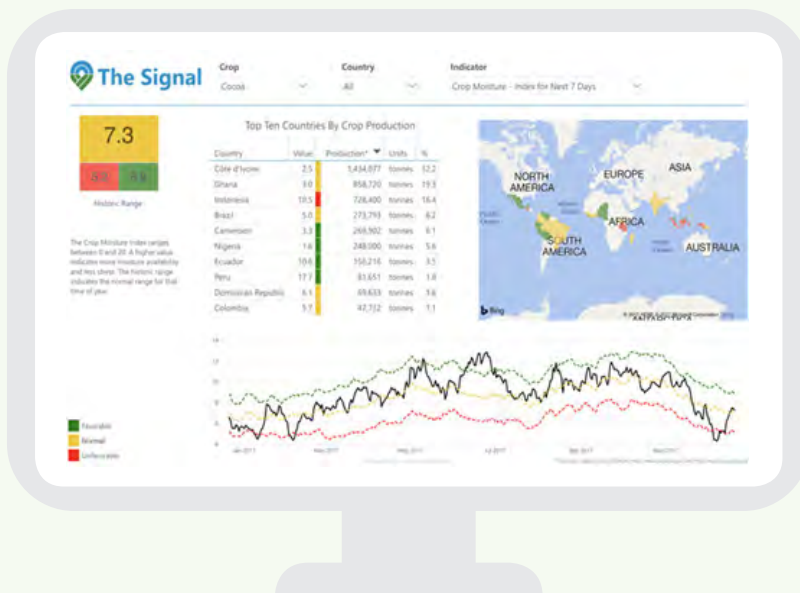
The Signal

Crop
Cocoa

Country
All

Indicator
Crop Moisture - Index for Next 7 Days

7.3

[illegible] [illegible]

Historic Range

The Crop Moisture Index ranges between 0 and 20. A higher value indicates more moisture availability and less stress. The historic range includes the normal range for that time of year.

Top Ten Countries By Crop Production

| Country | Value | Production | Units | % |
|---|---|---|---|---|
| Côte d'Ivoire | 2.5 | 1,434,077 | tonnes | 32.2 |
| Ghana | 9.0 | 858,720 | tonnes | 19.3 |
| Indonesia | 19.5 | 728,400 | tonnes | 16.4 |
| Brazil | 5.0 | 273,793 | tonnes | 6.2 |
| Cameroon | 3.3 | 269,902 | tonnes | 6.1 |
| Nigeria | 1.6 | 248,000 | tonnes | 5.6 |
| Ecuador | 10.6 | 156,216 | tonnes | 3.5 |
| Peru | 17.7 | 81,651 | tonnes | 1.8 |
| Dominican Republic | 6.1 | 69,633 | tonnes | 1.6 |
| Colombia | 5.7 | 47,732 | tonnes | 1.1 |

NORTH AMERICA
EUROPE
ASIA
AFRICA
SOUTH AMERICA
AUSTRALIA
Bing

Favorable
Normal
Unfavorable

Jan 2017
Mar 2017
May 2017
Jul 2017
Sep 2017
Nov 2017